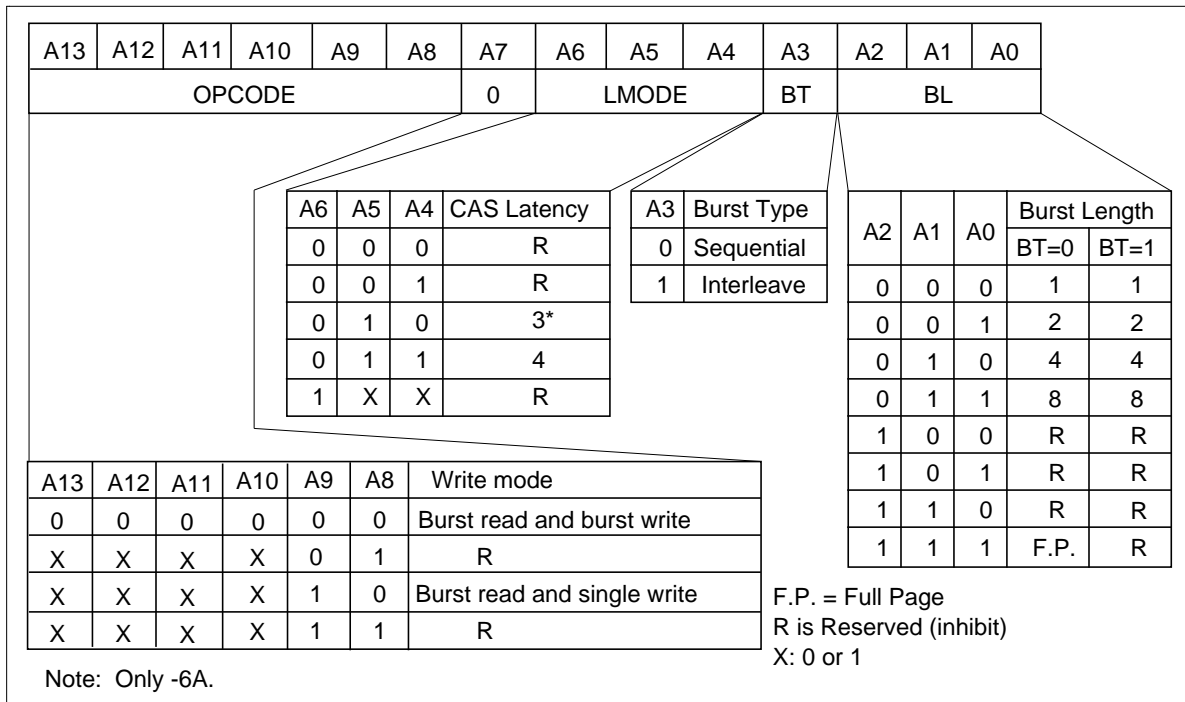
| A13 | A12 | A11 | A10 | A9 | A8 | A7 | A6 | A5 | A4 | A3 | A2 | A1 | A0 |
|---|---|---|---|---|---|---|---|---|---|---|---|---|---|
| OPCODE | | | | | | 0 | LMODE | | | BT | BL | | |

| A6 | A5 | A4 | CAS Latency |
|---|---|---|---|
| 0 | 0 | 0 | R |
| 0 | 0 | 1 | R |
| 0 | 1 | 0 | 3* |
| 0 | 1 | 1 | 4 |
| 1 | X | X | R |

| A3 | Burst Type |
|---|---|
| 0 | Sequential |
| 1 | Interleave |

| A2 | A1 | A0 | Burst Length BT=0 | Burst Length BT=1 |
|---|---|---|---|---|
| 0 | 0 | 0 | 1 | 1 |
| 0 | 0 | 1 | 2 | 2 |
| 0 | 1 | 0 | 4 | 4 |
| 0 | 1 | 1 | 8 | 8 |
| 1 | 0 | 0 | R | R |
| 1 | 0 | 1 | R | R |
| 1 | 1 | 0 | R | R |
| 1 | 1 | 1 | F.P. | R |

| A13 | A12 | A11 | A10 | A9 | A8 | Write mode |
|---|---|---|---|---|---|---|
| 0 | 0 | 0 | 0 | 0 | 0 | Burst read and burst write |
| X | X | X | X | 0 | 1 | R |
| X | X | X | X | 1 | 0 | Burst read and single write |
| X | X | X | X | 1 | 1 | R |

F.P. = Full Page
R is Reserved (inhibit)
X: 0 or 1

Note: Only -6A.